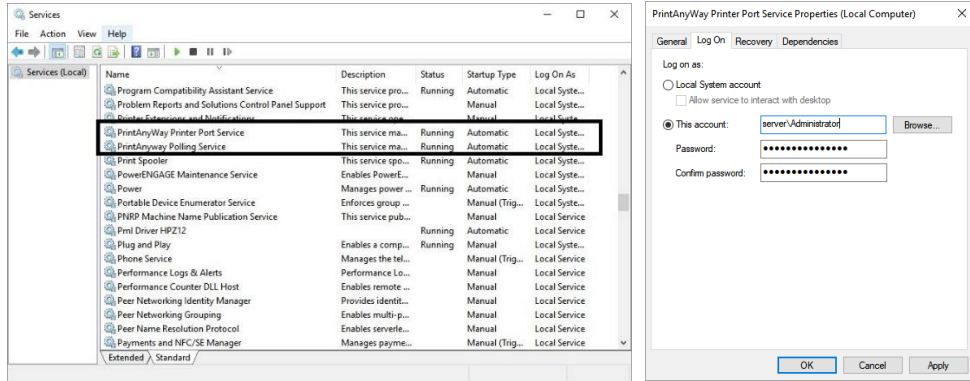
Services

File Action View Help

Services (Local)

| Name | Description | Status | Startup Type | Log On As |
|---|---|---|---|---|
| Program Compatibility Assistant Service | This service pro... | Running | Automatic | Local Syste... |
| Problem Reports and Solutions Control Panel Support | This service pro... | | Manual | Local Syste... |
| Printer Extensions and Notifications | This service ope... | | Manual | Local Syste... |
| PrintAnyWay Printer Port Service | This service ma... | Running | Automatic | Local Syste... |
| PrintAnyway Polling Service | This service ma... | Running | Automatic | Local Syste... |
| Print Spooler | This service spo... | Running | Automatic | Local Syste... |
| PowerENGAGE Maintenance Service | Enables PowerE... | | Manual | Local Syste... |
| Power | Manages power ... | Running | Automatic | Local Syste... |
| Portable Device Enumerator Service | Enforces group ... | | Manual (Trig... | Local Syste... |
| PNRP Machine Name Publication Service | This service pub... | | Manual | Local Service |
| Pml Driver HPZ12 | | Running | Automatic | Local Service |
| Plug and Play | Enables a comp... | Running | Manual | Local Syste... |
| Phone Service | Manages the tel... | | Manual (Trig... | Local Service |
| Performance Logs & Alerts | Performance Lo... | | Manual | Local Service |
| Performance Counter DLL Host | Enables remote ... | | Manual | Local Service |
| Peer Networking Identity Manager | Provides identit... | | Manual | Local Service |
| Peer Networking Grouping | Enables multi-p... | | Manual | Local Service |
| Peer Name Resolution Protocol | Enables serverle... | | Manual | Local Service |
| Payments and NFC/SE Manager | Manages payme... | | Manual (Trig... | Local Service |

Extended Standard

PrintAnyWay Printer Port Service Properties (Local Computer)

General Log On Recovery Dependencies

Log on as:

Local System account

Allow service to interact with desktop

This account: server\Administrator Browse...

Password: •••••••••••••••

Confirm password: •••••••••••••••

OK Cancel Apply